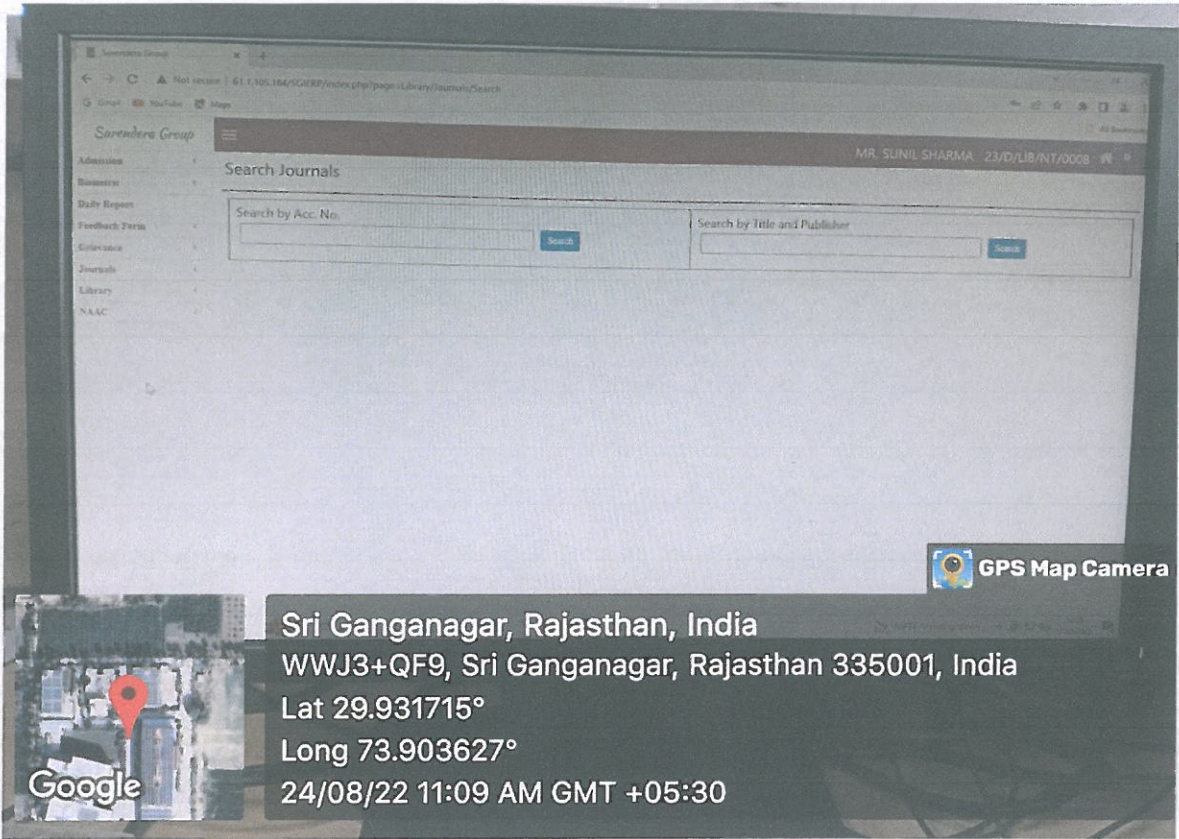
Surendera Group

Not secure | 61.1.105.184/SGERP/index.php?page=Library/Journals/Search

Gmail YouTube Maps

Surendera Group

MR. SUNIL SHARMA 23/D/LIB/NT/0008

Admission
Biometric
Daily Report
Feedback Form
Grievance
Journals
Library
NAAC

Search Journals

Search by Acc. No.

Search

Search by Title and Publisher

Search

GPS Map Camera

Sri Ganganagar, Rajasthan, India
WWJ3+QF9, Sri Ganganagar, Rajasthan 335001, India
Lat 29.931715°
Long 73.903627°
24/08/22 11:09 AM GMT +05:30

Google